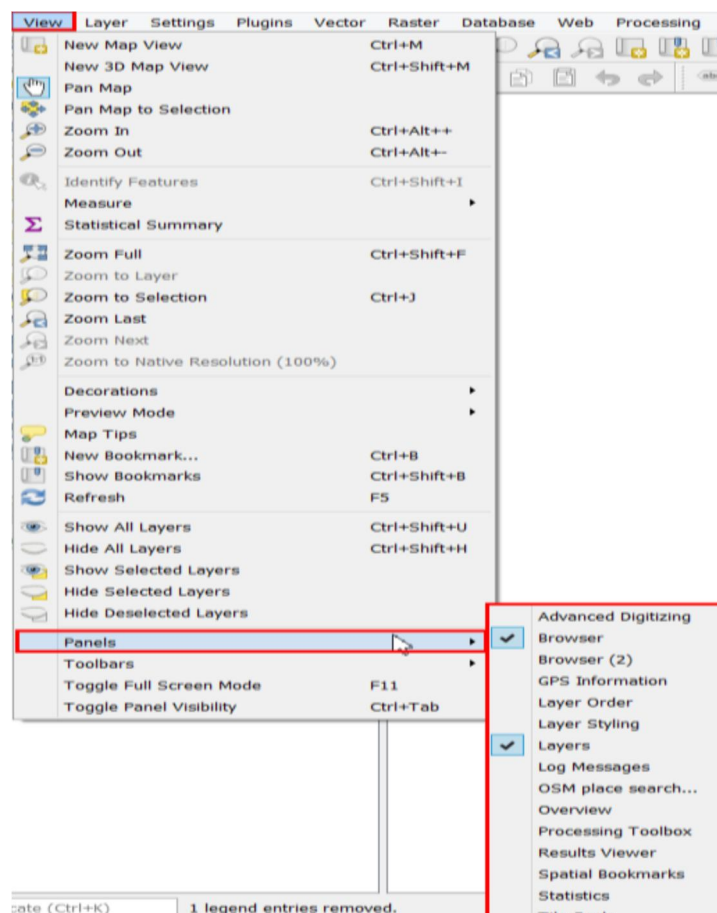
View Layer Settings Plugins Vector Raster Database Web Processing

New Map View Ctrl+M
New 3D Map View Ctrl+Shift+M
Pan Map
Pan Map to Selection
Zoom In Ctrl+Alt++
Zoom Out Ctrl+Alt+-
Identify Features Ctrl+Shift+I
Measure
Statistical Summary
Zoom Full Ctrl+Shift+F
Zoom to Layer
Zoom to Selection Ctrl+J
Zoom Last
Zoom Next
Zoom to Native Resolution (100%)
Decorations
Preview Mode
Map Tips
New Bookmark... Ctrl+B
Show Bookmarks Ctrl+Shift+B
Refresh F5
Show All Layers Ctrl+Shift+U
Hide All Layers Ctrl+Shift+H
Show Selected Layers
Hide Selected Layers
Hide Deselected Layers
Panels
Toolbars
Toggle Full Screen Mode F11
Toggle Panel Visibility Ctrl+Tab

Advanced Digitizing
Browser
Browser (2)
GPS Information
Layer Order
Layer Styling
Layers
Log Messages
OSM place search...
Overview
Processing Toolbox
Results Viewer
Spatial Bookmarks
Statistics

cate (Ctrl+K) 1 legend entries removed.